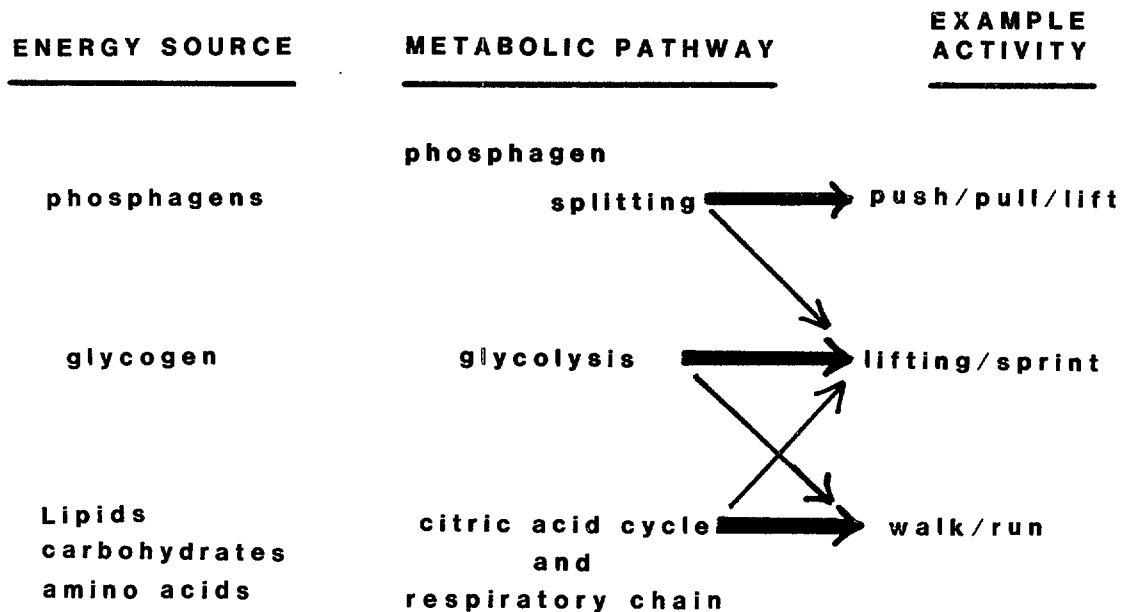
| ENERGY SOURCE | METABOLIC PATHWAY | EXAMPLE ACTIVITY |
|---|---|---|
| phosphagens | phosphagen splitting | push/pull/lift |
| glycogen | glycolysis | lifting/sprint |
| Lipids carbohydrates amino acids | citric acid cycle and respiratory chain | walk/run |